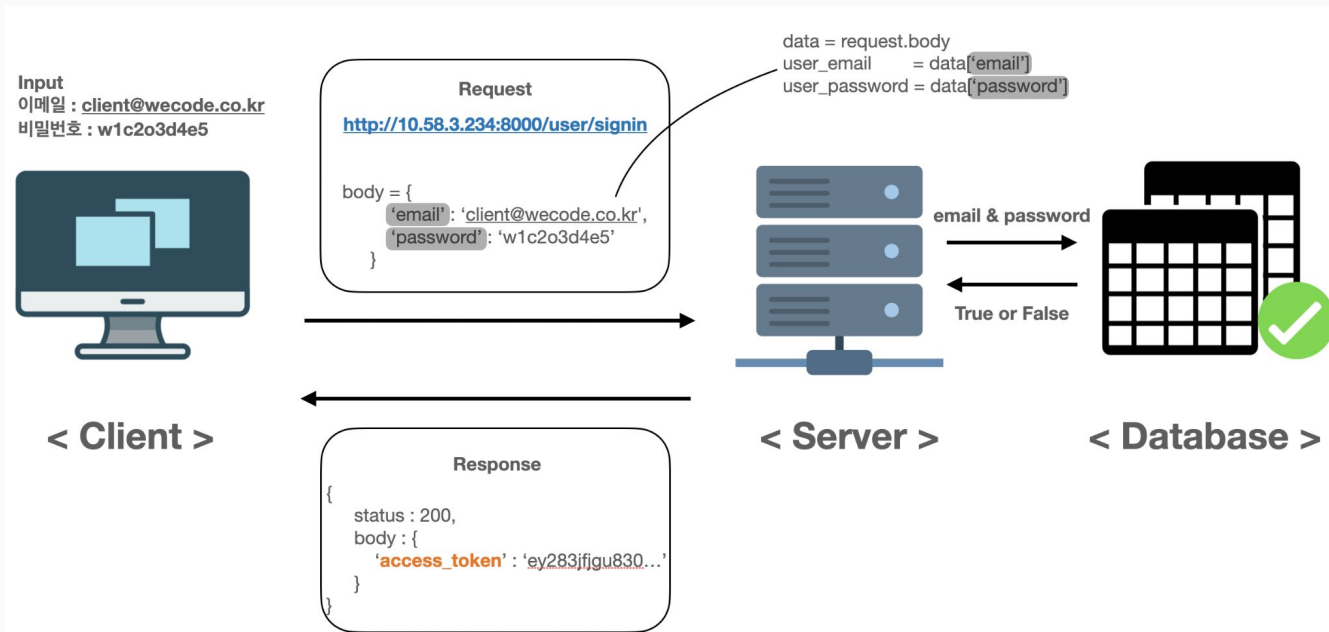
Input
이메일 : client@wecode.co.kr
비밀번호 : w1c2o3d4e5

Request
http://10.58.3.234:8000/user/signin

body = {
'email': 'client@wecode.co.kr',
'password': 'w1c2o3d4e5'
}

data = request.body
user_email = data['email']
user_password = data['password']

email & password

True or False

< Client >

< Server >

< Database >

Response
{
status : 200,
body : {
'access_token' : 'ey283jfjgu830…'
}
}